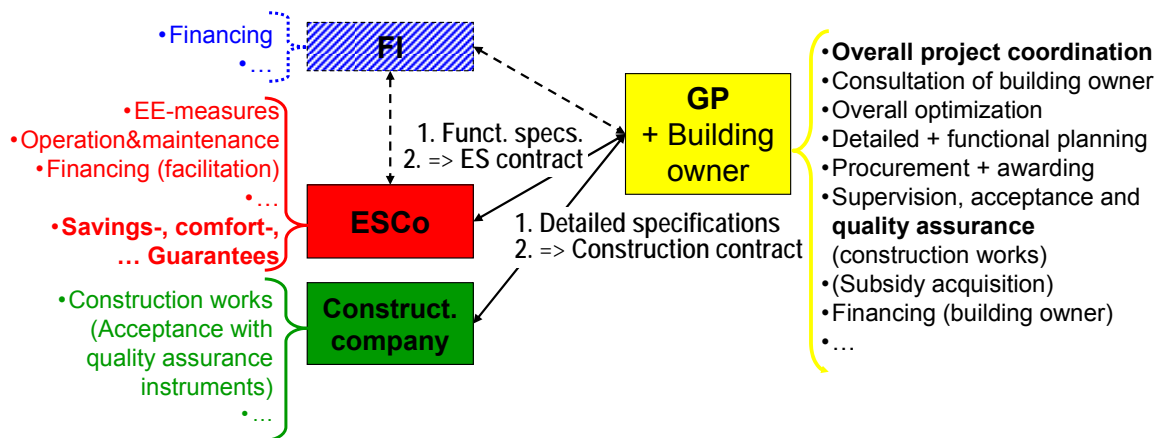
•Financing
•…

FI

•EE-measures
•Operation&maintenance
•Financing (facilitation)
•…
•Savings-, comfort-, … Guarantees

1. Funct. specs.
2. => ES contract

ESCo

GP + Building owner

1. Detailed specifications
2. => Construction contract

•Construction works (Acceptance with quality assurance instruments)
•…

Construct. company

•Overall project coordination
•Consultation of building owner
•Overall optimization
•Detailed + functional planning
•Procurement + awarding
•Supervision, acceptance and quality assurance (construction works)
•(Subsidy acquisition)
•Financing (building owner)
•…